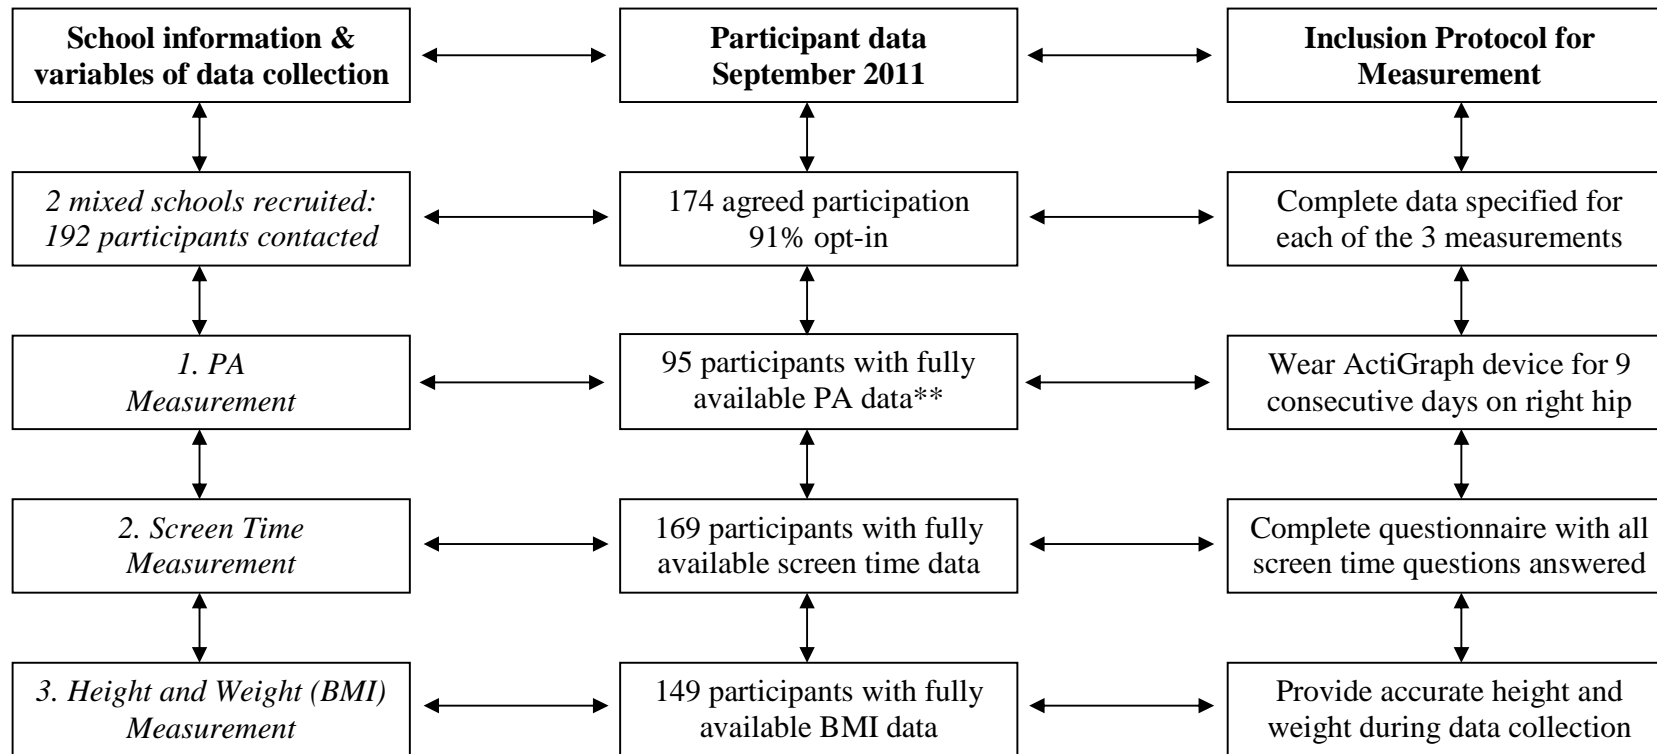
School information & variables of data collection

Participant data September 2011

Inclusion Protocol for Measurement

2 mixed schools recruited: 192 participants contacted

174 agreed participation 91% opt-in

Complete data specified for each of the 3 measurements

1. PA Measurement

95 participants with fully available PA data**

Wear ActiGraph device for 9 consecutive days on right hip

2. Screen Time Measurement

169 participants with fully available screen time data

Complete questionnaire with all screen time questions answered

3. Height and Weight (BMI) Measurement

149 participants with fully available BMI data

Provide accurate height and weight during data collection